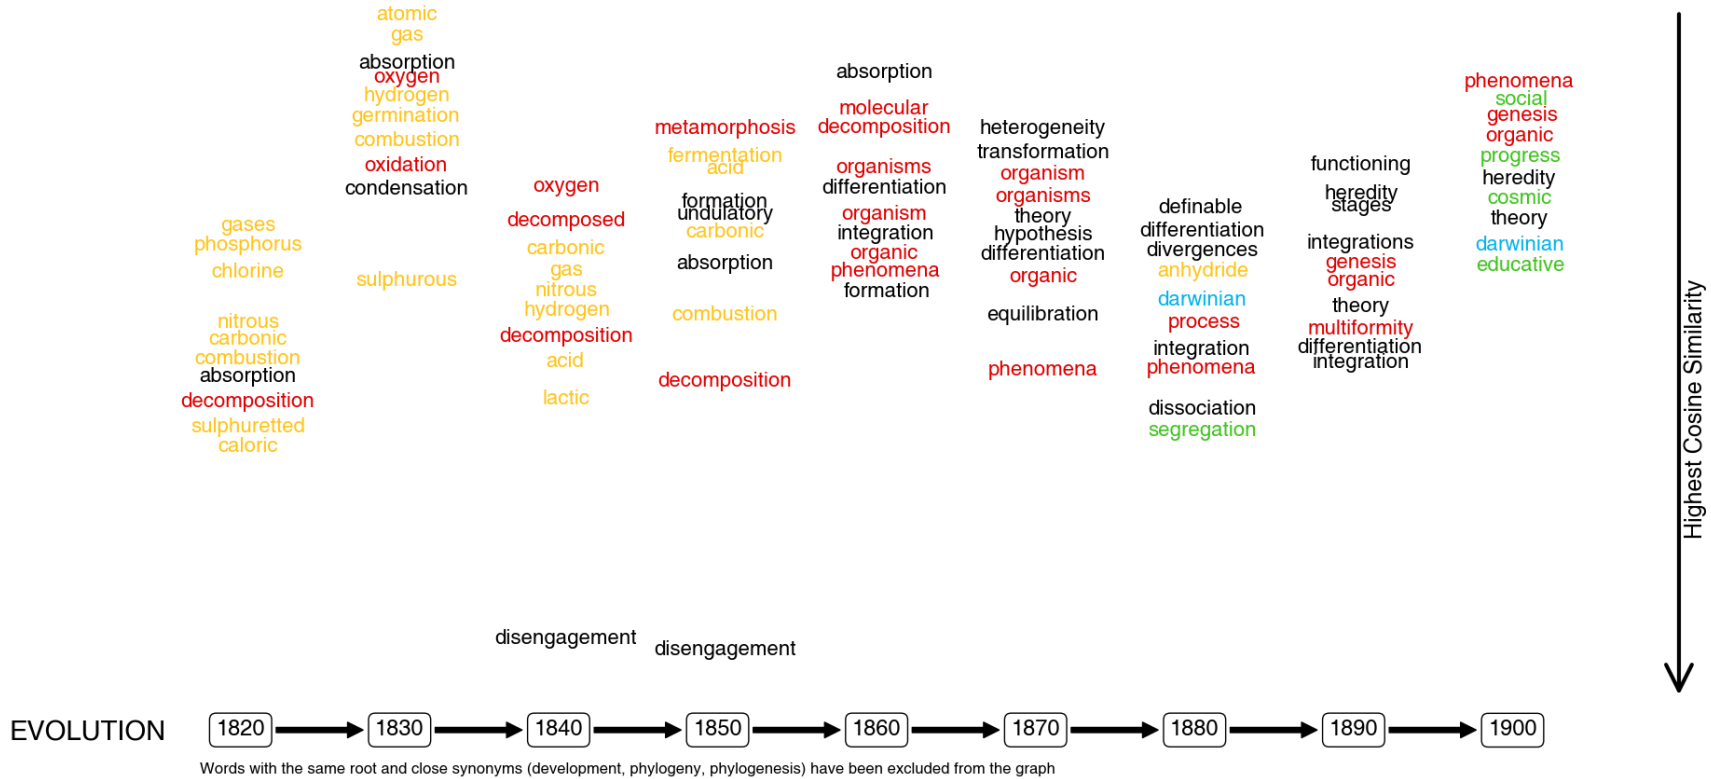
gases
phosphorus
chlorine

nitrous
carbonic
combustion
absorption
decomposition
sulphuretted
caloric

atomic
gas
absorption
oxygen
hydrogen
germination
combustion
oxidation
condensation

sulphurous

oxygen
decomposed
carbonic
gas
nitrous
hydrogen
decomposition
acid
lactic

disengagement

metamorphosis
fermentation
acid
formation
undulatory
carbonic
absorption
combustion
decomposition

disengagement

absorption
molecular
decomposition
organisms
differentiation
organism
integration
organic
phenomena
formation

heterogeneity
transformation
organism
organisms
theory
hypothesis
differentiation
organic
equilibration
phenomena

definable
differentiation
divergences
anhydride
darwinian
process
integration
phenomena
dissociation
segregation

functioning
heredity
stages
integrations
genesis
organic
theory
multiformity
differentiation
integration

phenomena
social
genesis
organic
progress
heredity
cosmic
theory
darwinian
educative

Highest Cosine Similarity

EVOLUTION 1820 1830 1840 1850 1860 1870 1880 1890 1900

Words with the same root and close synonyms (development, phylogeny, phylogenesis) have been excluded from the graph